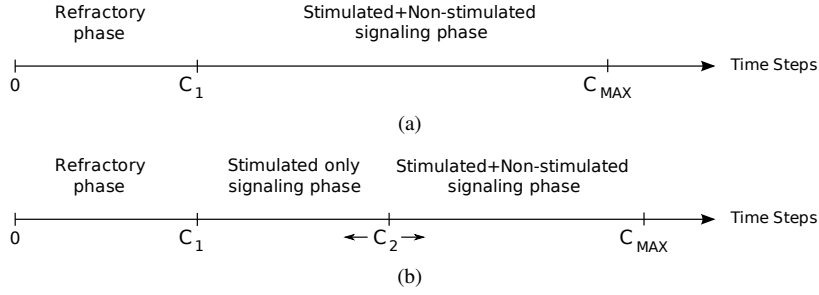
Refractory phase

Stimulated+Non-stimulated signaling phase

Time Steps

0

$C_1$

$C_{MAX}$

(a)

Refractory phase

Stimulated only signaling phase

Stimulated+Non-stimulated signaling phase

Time Steps

0

$C_1$

$C_2$

$C_{MAX}$

(b)